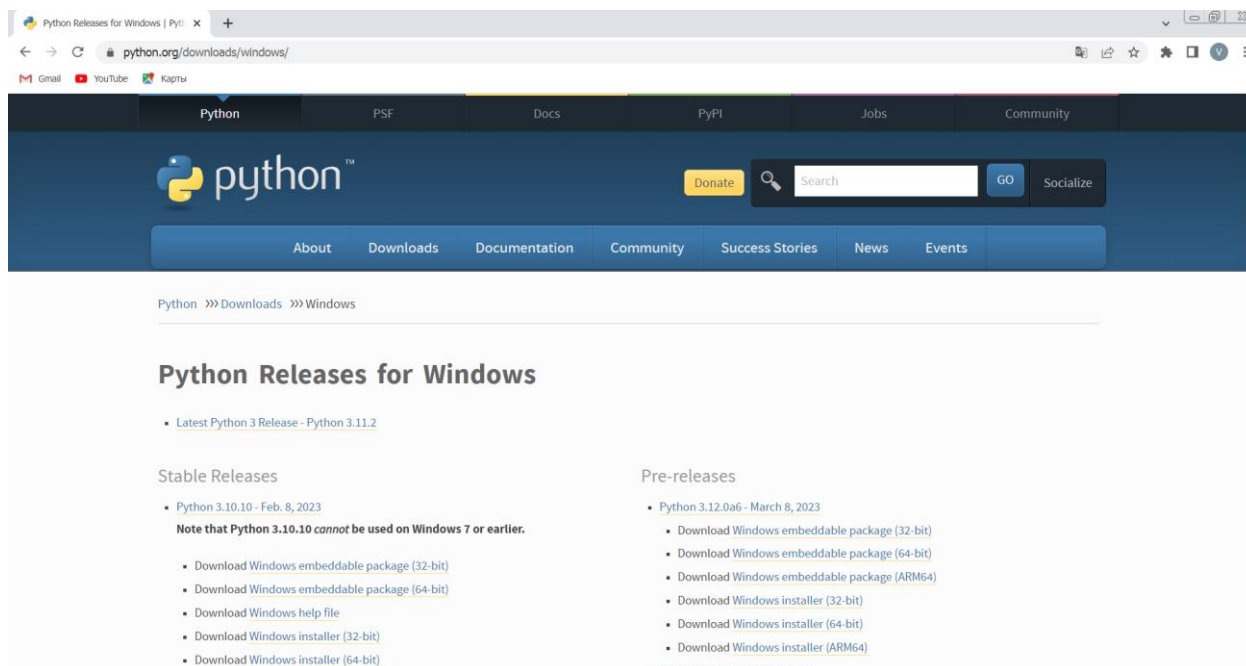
Python Releases for Windows | Pyth ×

python.org/downloads/windows/

Gmail YouTube Карты

Python PSF Docs PyPI Jobs Community

python™

Donate Search GO Socialize

About Downloads Documentation Community Success Stories News Events

Python >>> Downloads >>> Windows

Python Releases for Windows

- Latest Python 3 Release - Python 3.11.2

Stable Releases

- Python 3.10.10 - Feb. 8, 2023

Note that Python 3.10.10 *cannot* be used on Windows 7 or earlier.

- Download Windows embeddable package (32-bit)
- Download Windows embeddable package (64-bit)
- Download Windows help file
- Download Windows installer (32-bit)
- Download Windows installer (64-bit)

Pre-releases

- Python 3.12.0a6 - March 8, 2023
- Download Windows embeddable package (32-bit)
- Download Windows embeddable package (64-bit)
- Download Windows embeddable package (ARM64)
- Download Windows installer (32-bit)
- Download Windows installer (64-bit)
- Download Windows installer (ARM64)